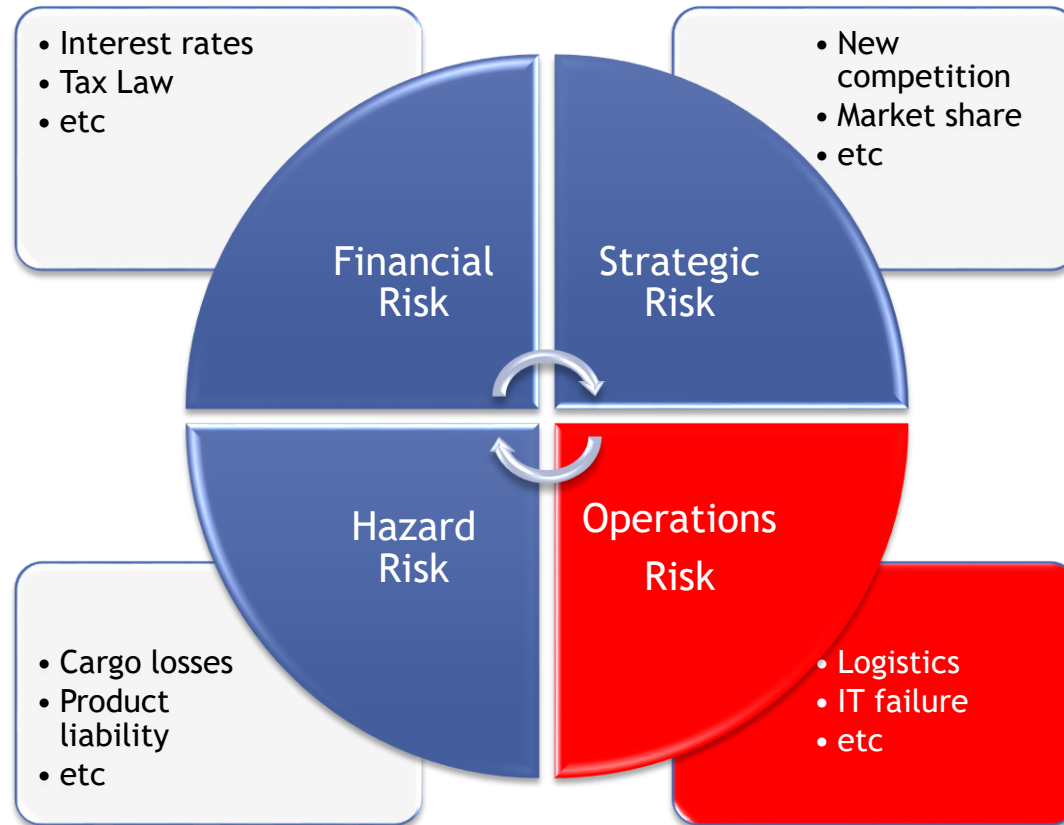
• Interest rates
• Tax Law
• etc

• New competition
• Market share
• etc

Financial Risk

Strategic Risk

Hazard Risk

Operations Risk

• Cargo losses
• Product liability
• etc

• Logistics
• IT failure
• etc